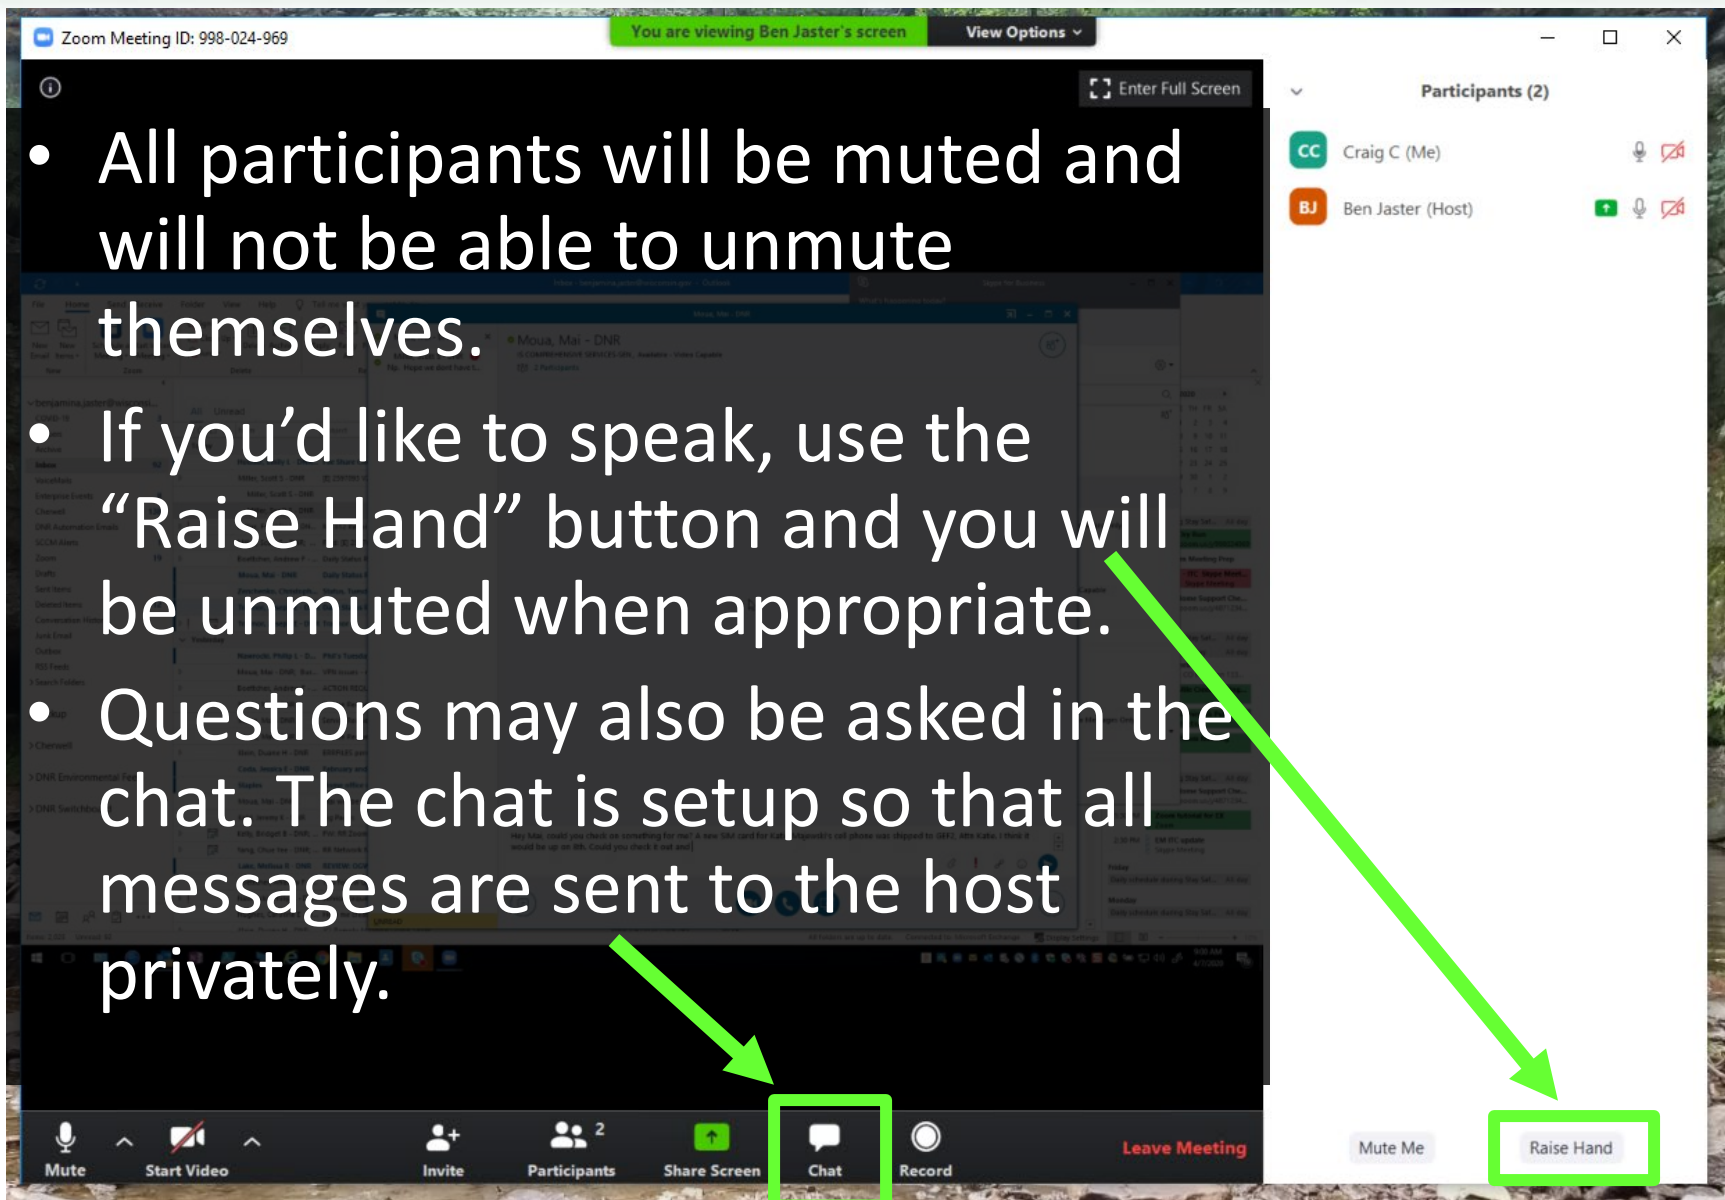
Zoom Meeting ID: 998-024-969

You are viewing Ben Jaster's screen

View Options

Enter Full Screen

• All participants will be muted and will not be able to unmute themselves.

• If you'd like to speak, use the "Raise Hand" button and you will be unmuted when appropriate.

• Questions may also be asked in the chat. The chat is setup so that all messages are sent to the host privately.

Participants (2)

CC Craig C (Me)

BJ Ben Jaster (Host)

Mute

Start Video

Invite

Participants 2

Share Screen

Chat

Record

Leave Meeting

Mute Me

Raise Hand